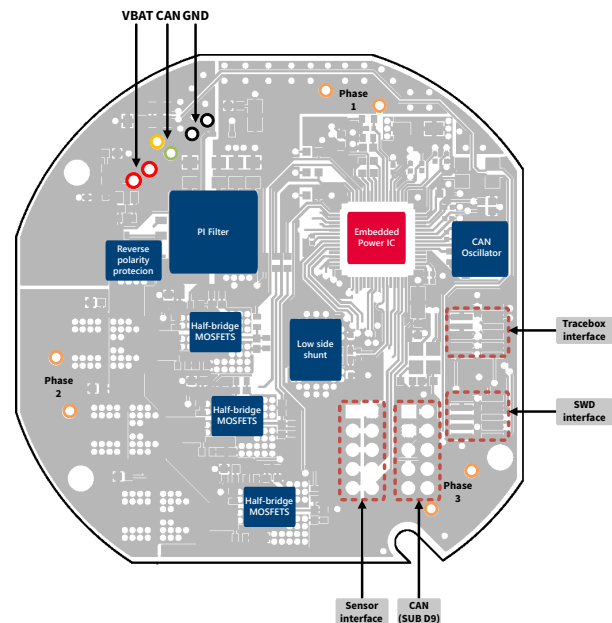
VBAT CAN GND

Phase 1

PI Filter

Embedded Power IC

CAN Oscillator

Reverse polarity protecion

Half-bridge MOSFETS

Low side shunt

Tracebox interface

Phase 2

Half-bridge MOSFETS

SWD interface

Phase 3

Half-bridge MOSFETS

Sensor interface

CAN (SUB D9)